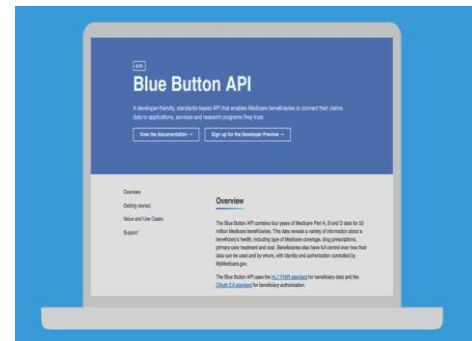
API

Blue Button API

A developer-friendly, standards-based API that enables Medicare beneficiaries to connect their claims data to applications, services and research programs they trust.

View the documentation →

Sign up for the Developer Preview →

Overview

Getting started

Value and Use Cases

Support

Overview

The Blue Button API contains four years of Medicare Part A, B and D data for 53 million Medicare beneficiaries. This data reveals a variety of information about a beneficiary's health, including type of Medicare coverage, drug prescriptions, primary care treatment and cost. Beneficiaries also have full control over how their data can be used and by whom, with identity and authorization controlled by MyMedicare.gov.

The Blue Button API uses the HL7 FHIR standard for beneficiary data and the OAuth 2.0 standard for beneficiary authorization.